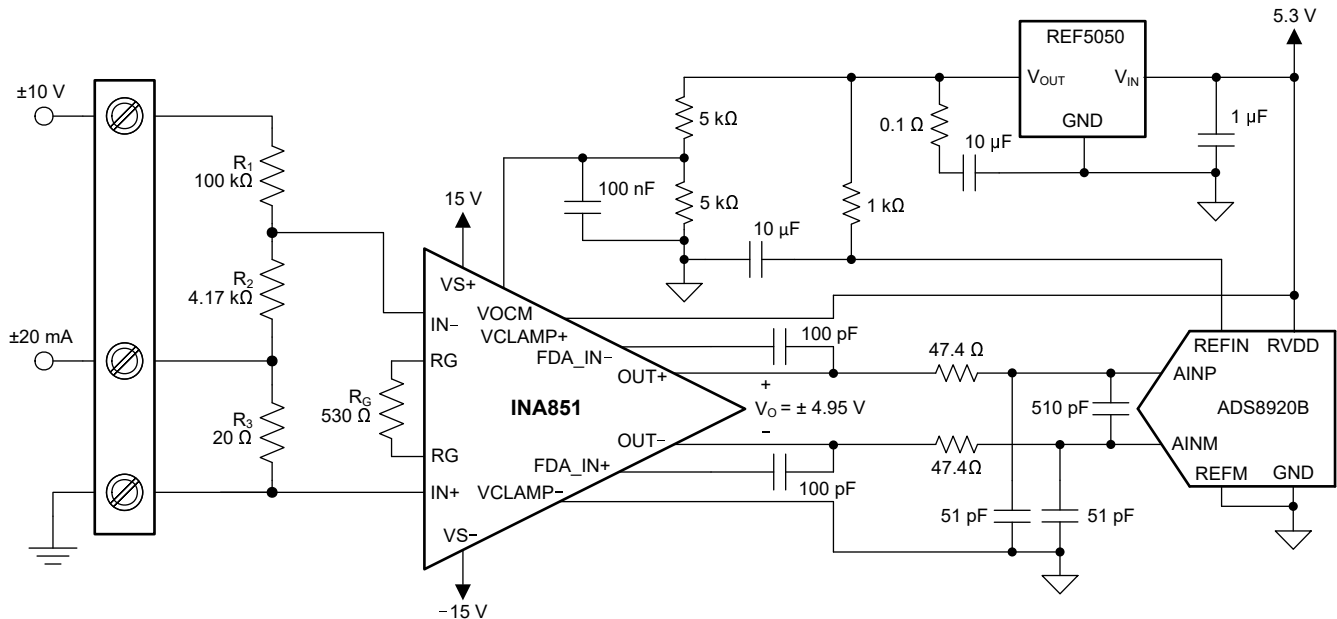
5.3 V

REF5050

$V_{OUT}$

$V_{IN}$

GND

±10 V

5 kΩ

0.1 Ω

10 µF

1 µF

$R_1$
100 kΩ

100 nF

5 kΩ

1 kΩ

15 V

10 µF

$R_2$
4.17 kΩ

VS+

VOCM

IN−

VCLAMP+

100 pF

±20 mA

RG

FDA_IN−

47.4 Ω

REFIN

RVDD

OUT+

AINP

$R_G$
530 Ω

+

510 pF

INA851

$V_O$ = ± 4.95 V

ADS8920B

$R_3$
20 Ω

−

OUT−

RG

47.4Ω

AINM

FDA_IN+

REFM

GND

IN+

VCLAMP−

100 pF

51 pF

51 pF

VS−

−15 V